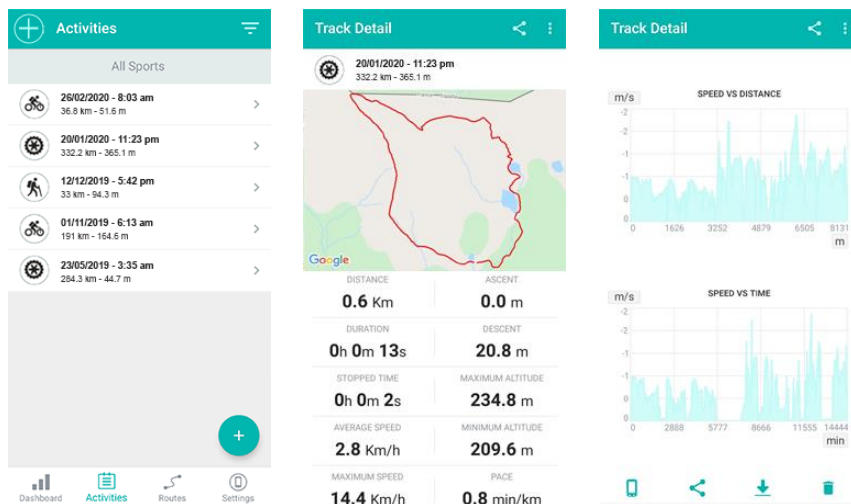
Activities

All Sports

26/02/2020 - 8:03 am
36.8 km - 51.6 m

20/01/2020 - 11:23 pm
332.2 km - 365.1 m

12/12/2019 - 5:42 pm
33 km - 94.3 m

01/11/2019 - 6:13 am
191 km - 164.6 m

23/05/2019 - 3:35 am
284.3 km - 44.7 m

+

Dashboard Activities Routes Settings

Track Detail

20/01/2020 - 11:23 pm
332.2 km - 365.1 m

Google

DISTANCE
0.6 Km

ASCENT
0.0 m

DURATION
0h 0m 13s

DESCENT
20.8 m

STOPPED TIME
0h 0m 2s

MAXIMUM ALTITUDE
234.8 m

AVERAGE SPEED
2.8 Km/h

MINIMUM ALTITUDE
209.6 m

MAXIMUM SPEED
14.4 Km/h

PACE
0.8 min/km

Track Detail

m/s
SPEED VS DISTANCE
2
2
1
1
0
0
0 1626 3252 4879 6505 8131
m

m/s
SPEED VS TIME
2
2
1
1
0
0
0 2888 5777 8666 11555 14444
min